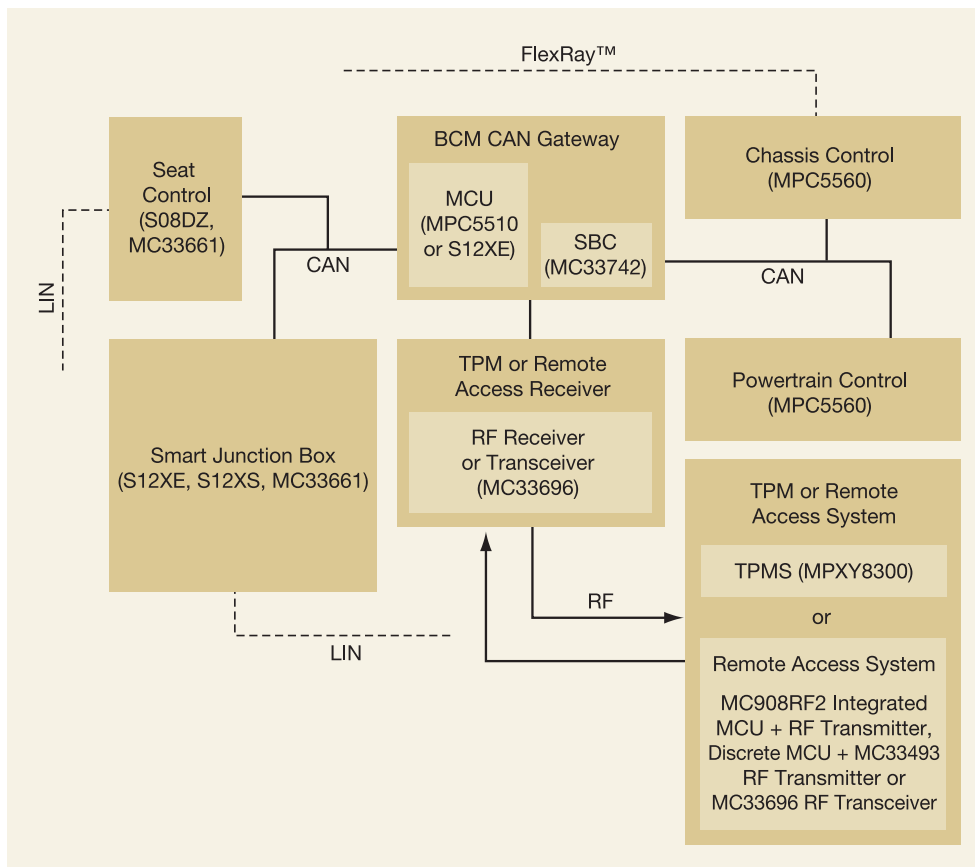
FlexRay™

Seat Control (S08DZ, MC33661)

LIN

BCM CAN Gateway

MCU (MPC5510 or S12XE)

SBC (MC33742)

CAN

Chassis Control (MPC5560)

CAN

Smart Junction Box (S12XE, S12XS, MC33661)

TPM or Remote Access Receiver

RF Receiver or Transceiver (MC33696)

Powertrain Control (MPC5560)

TPM or Remote Access System

TPMS (MPXY8300)

or

Remote Access System

MC908RF2 Integrated MCU + RF Transmitter, Discrete MCU + MC33493 RF Transmitter or MC33696 RF Transceiver

RF

LIN